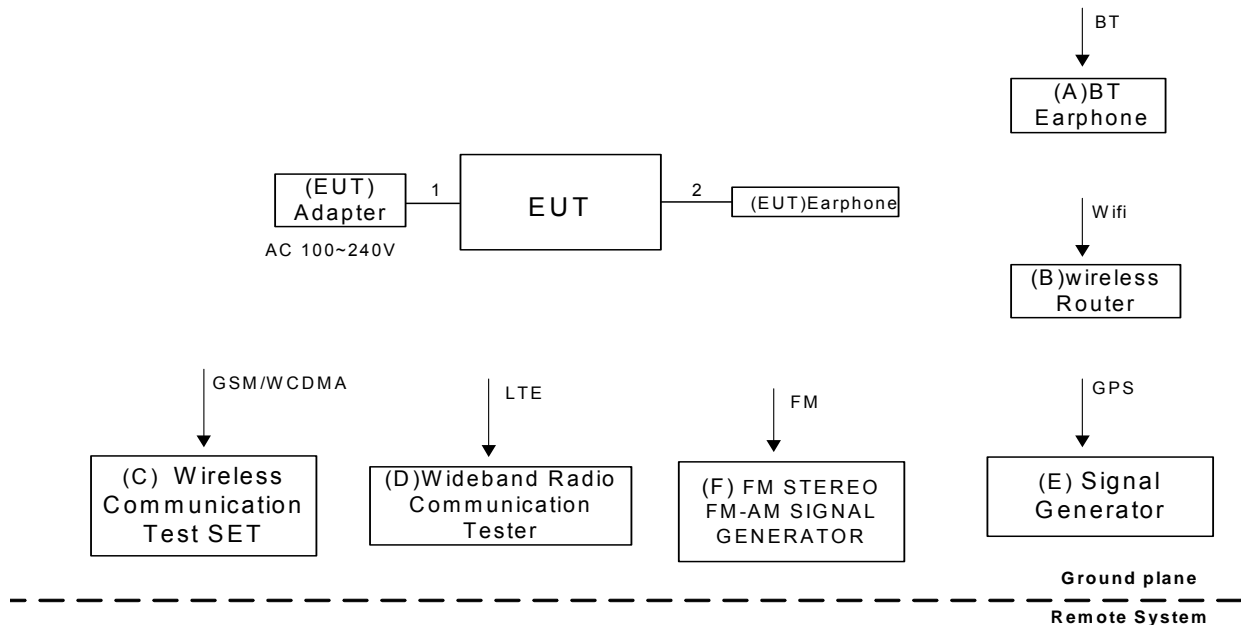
BT

(A)BT Earphone

(EUT) Adapter

1

EUT

2

(EUT)Earphone

AC 100~240V

Wifi

(B)wireless Router

GSM/WCDMA

LTE

FM

GPS

(C) Wireless Communication Test SET

(D)Wideband Radio Communication Tester

(F) FM STEREO FM-AM SIGNAL GENERATOR

(E) Signal Generator

Ground plane

Remote System